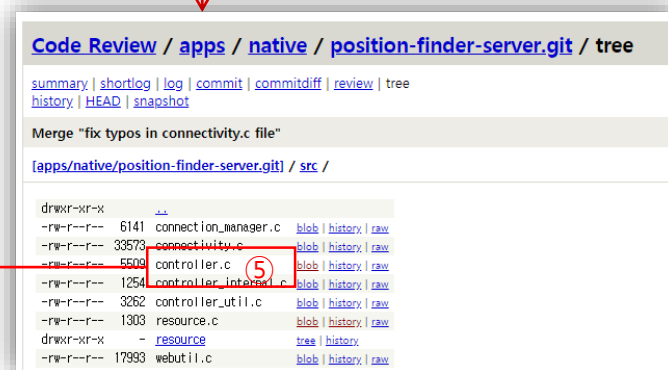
Code Review / apps / native / position-finder-server.git / tree

summary | shortlog | log | commit | commitdiff | review | tree
history | HEAD | snapshot

Merge "fix typos in connectivity.c file"

[apps/native/position-finder-server.git] / src /

| | | | |
|---|---|---|---|
| drwxr-xr-x | | .. | |
| -rw-r--r-- | 6141 | connection_manager.c | blob \| history \| raw |
| -rw-r--r-- | 33573 | connectivity.c | blob \| history \| raw |
| -rw-r--r-- | 5509 | controller.c | blob \| history \| raw |
| -rw-r--r-- | 1254 | controller_internal.c | blob \| history \| raw |
| -rw-r--r-- | 3262 | controller_util.c | blob \| history \| raw |
| -rw-r--r-- | 1303 | resource.c | blob \| history \| raw |
| drwxr-xr-x | - | resource | tree \| history |
| -rw-r--r-- | 17993 | webutil.c | blob \| history \| raw |

⑤